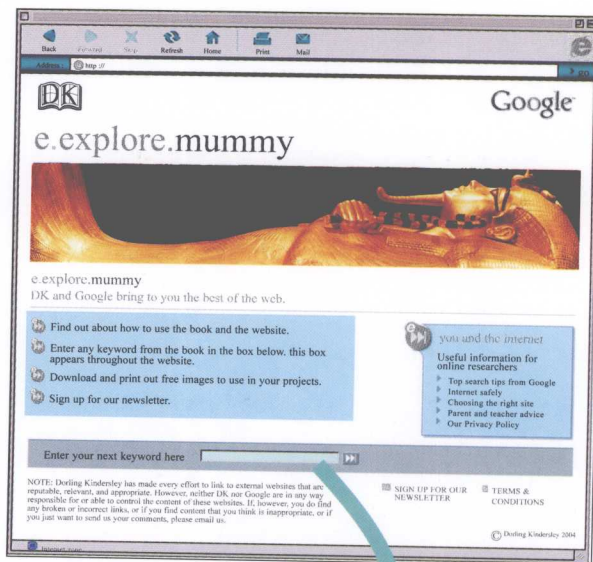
Back Forward Stop Refresh Home Print Mail

Address http://

go

DK

Google

e.explore.mummy

e.explore.mummy
DK and Google bring to you the best of the web.

Find out about how to use the book and the website.

Enter any keyword from the book in the box below. this box appears throughout the website.

Download and print out free images to use in your projects.

Sign up for our newsletter.

you and the internet

Useful information for online researchers

Top search tips from Google
Internet safely
Choosing the right site
Parent and teacher advice
Our Privacy Policy

Enter your next keyword here

NOTE: Dorling Kindersley has made every effort to link to external websites that are reputable, relevant, and appropriate. However, neither DK nor Google are in any way responsible for or able to control the content of these websites. If, however, you do find any broken or incorrect links, or if you find content that you think is inappropriate, or if you just want to send us your comments, please email us.

SIGN UP FOR OUR NEWSLETTER

TERMS & CONDITIONS

© Dorling Kindersley 2004

Internet zone